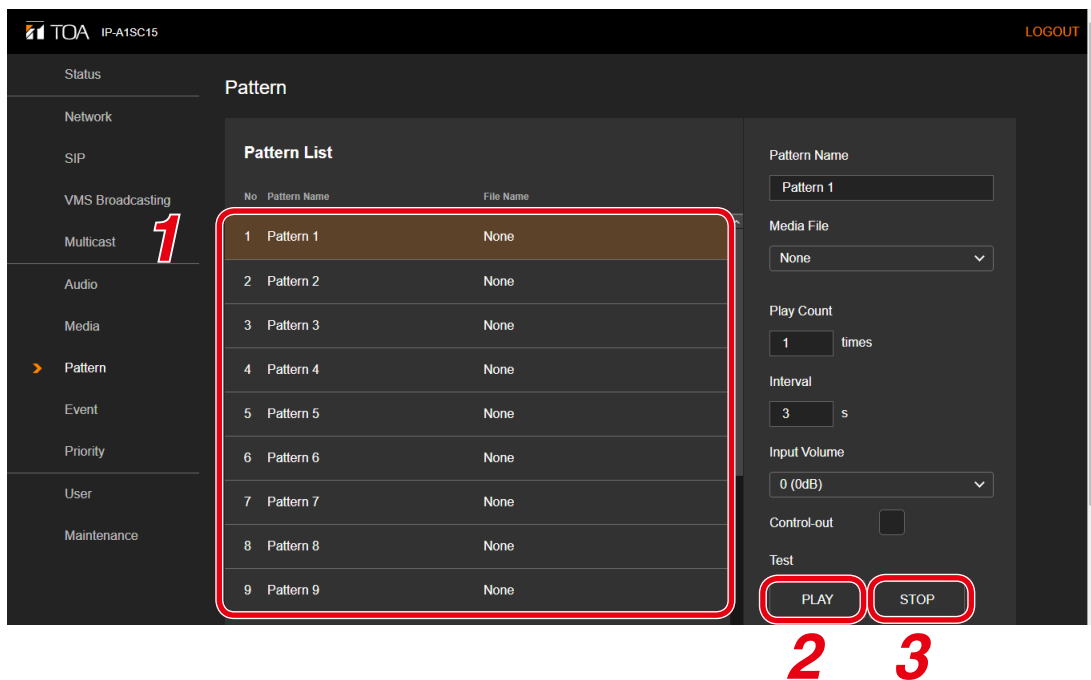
TOA IP-A1SC15

LOGOUT

Status

Network

SIP

VMS Broadcasting

Multicast

Audio

Media

Pattern

Event

Priority

User

Maintenance

Pattern

Pattern List

| No | Pattern Name | File Name |
|---|---|---|
| 1 | Pattern 1 | None |
| 2 | Pattern 2 | None |
| 3 | Pattern 3 | None |
| 4 | Pattern 4 | None |
| 5 | Pattern 5 | None |
| 6 | Pattern 6 | None |
| 7 | Pattern 7 | None |
| 8 | Pattern 8 | None |
| 9 | Pattern 9 | None |

1

Pattern Name

Pattern 1

Media File

None

Play Count

1 times

Interval

3 s

Input Volume

0 (0dB)

Control-out

Test

PLAY

STOP

2

3